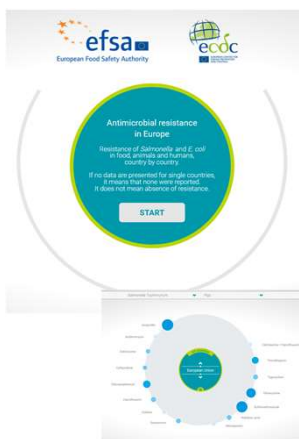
efsa
European Food Safety Authority

ecdc

Antimicrobial resistance in Europe

Resistance of *Salmonella* and *E. coli* in food, animals and humans, country by country.

If no data are presented for single countries, it means that none were reported. It does not mean absence of resistance.

START

Salmonella Typhimurium
Pigs

European Union

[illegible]